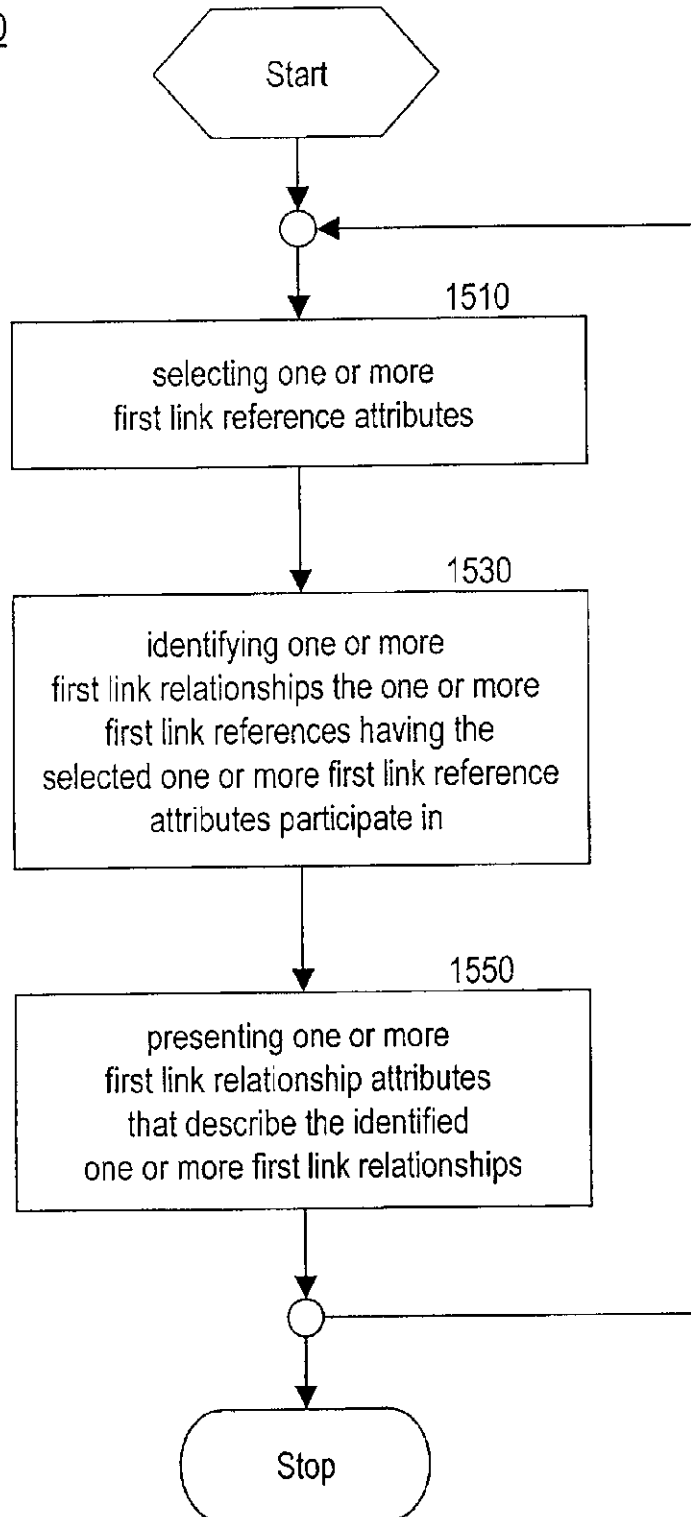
0

Start

1510

selecting one or more first link reference attributes

1530

identifying one or more first link relationships the one or more first link references having the selected one or more first link reference attributes participate in

1550

presenting one or more first link relationship attributes that describe the identified one or more first link relationships

Stop